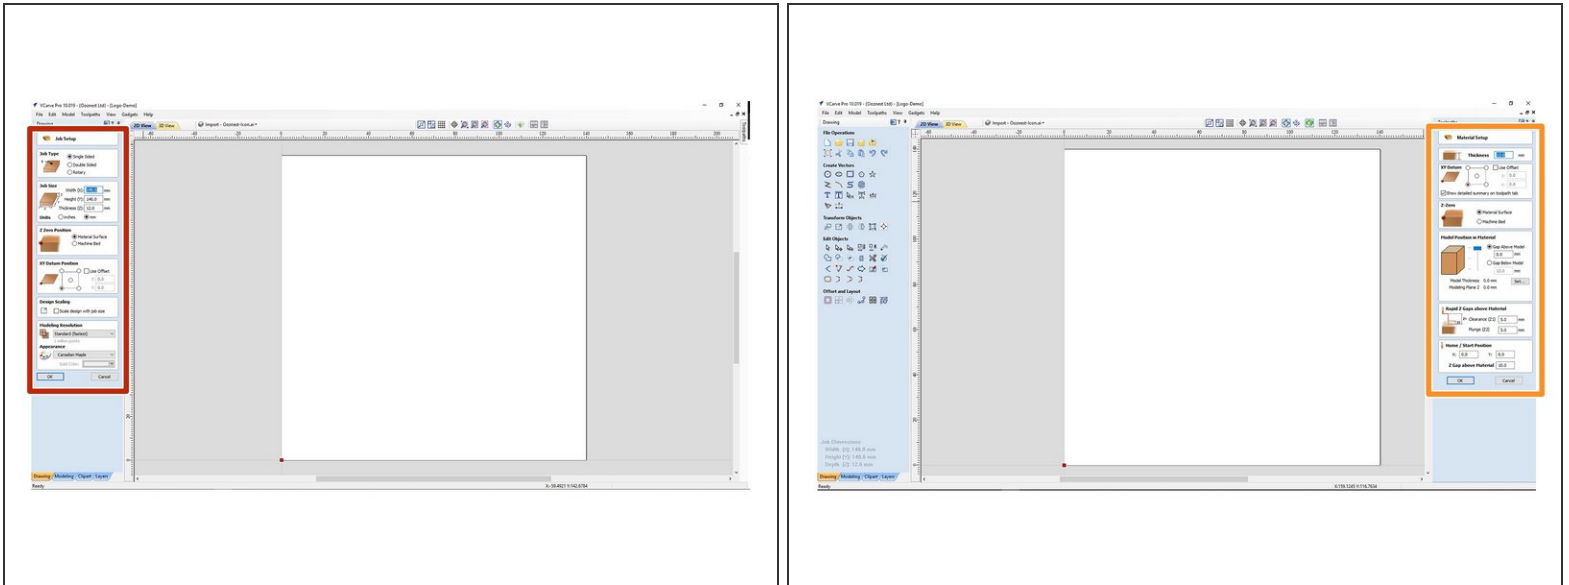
VCarve Pro 10.019 - [Ooznest Ltd] - [Logo-Demo]
File Edit Model Toolpaths View Gadgets Help
Drawing
2D View 3D View
Import - Ooznest-Icon.ai
Job Setup
Job Type
Single Sided
Double Sided
Rotary
Job Size
Width (X)
Height (Y) 146.0 mm
Thickness (Z) 12.0 mm
Units Inches mm
Z Zero Position
Material Surface
Machine Bed
XY Datum Position
Use Offset
Design Scaling
Scale design with job size
Modeling Resolution
Standard (fastest)
Appearance
Canadian Maple
OK Cancel
Drawing Modeling Clipart Layers
Ready

VCarve Pro 10.019 - [Ooznest Ltd] - [Logo-Demo]
File Edit Model Toolpaths View Gadgets Help
Drawing
2D View 3D View
Import - Ooznest-Icon.ai
File Operations
Create Vectors
Transform Objects
Edit Objects
Offset and Layout
Job Dimensions
Width (X): 146.0 mm
Height (Y): 146.0 mm
Depth (Z): 12.0 mm
Material Setup
Thickness mm
XY Datum
Use Offset
Show detailed summary on toolpath tab
Z Zero
Material Surface
Machine Bed
Model Position in Material
Gap Above Model
Gap Below Model
Model Thickness 0.0 mm
Modeling Plane Z 0.0 mm
Rapid Z Gaps above Material
Clearance (Z1) 5.0 mm
Plunge (Z2) 5.0 mm
Home / Start Position
X: 0.0 Y: 0.0
Z Gap above Material 10.0
OK Cancel
Drawing Modeling Clipart Layers
Ready